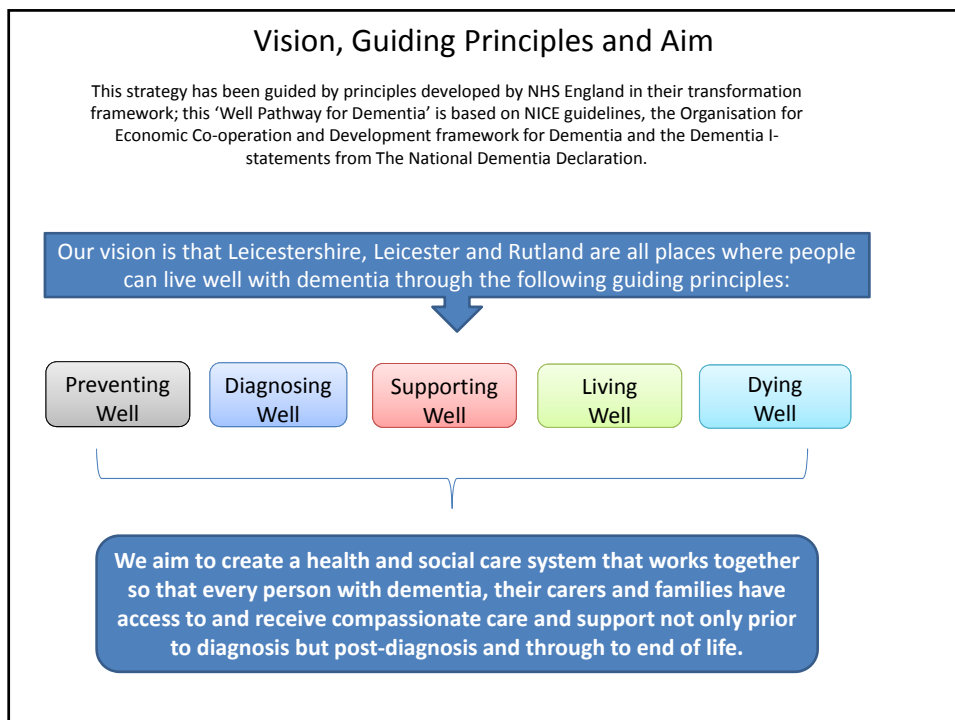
Vision, Guiding Principles and Aim

This strategy has been guided by principles developed by NHS England in their transformation framework; this 'Well Pathway for Dementia' is based on NICE guidelines, the Organisation for Economic Co-operation and Development framework for Dementia and the Dementia I-statements from The National Dementia Declaration.

Our vision is that Leicestershire, Leicester and Rutland are all places where people can live well with dementia through the following guiding principles:

Preventing Well

Diagnosing Well

Supporting Well

Living Well

Dying Well

We aim to create a health and social care system that works together so that every person with dementia, their carers and families have access to and receive compassionate care and support not only prior to diagnosis but post-diagnosis and through to end of life.